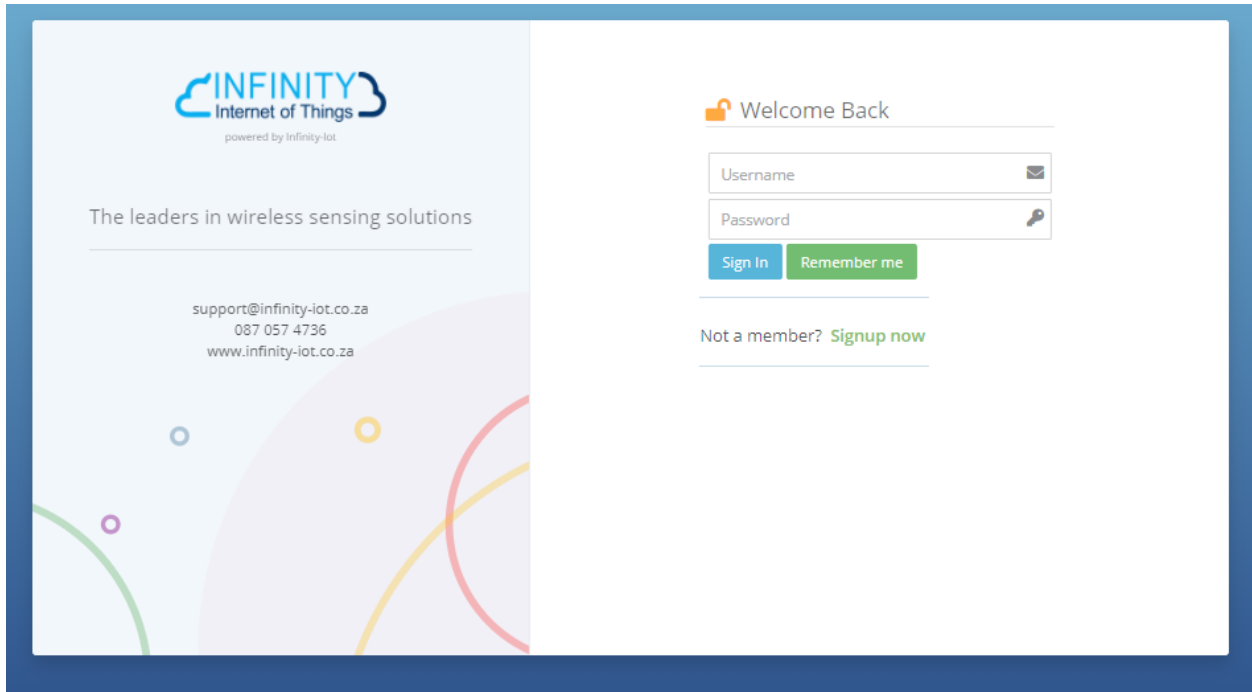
INFINITY
Internet of Things
powered by Infinity-Iot

The leaders in wireless sensing solutions

support@infinity-iot.co.za
087 057 4736
www.infinity-iot.co.za

Welcome Back

Username

Password

Sign In

Remember me

Not a member? Signup now